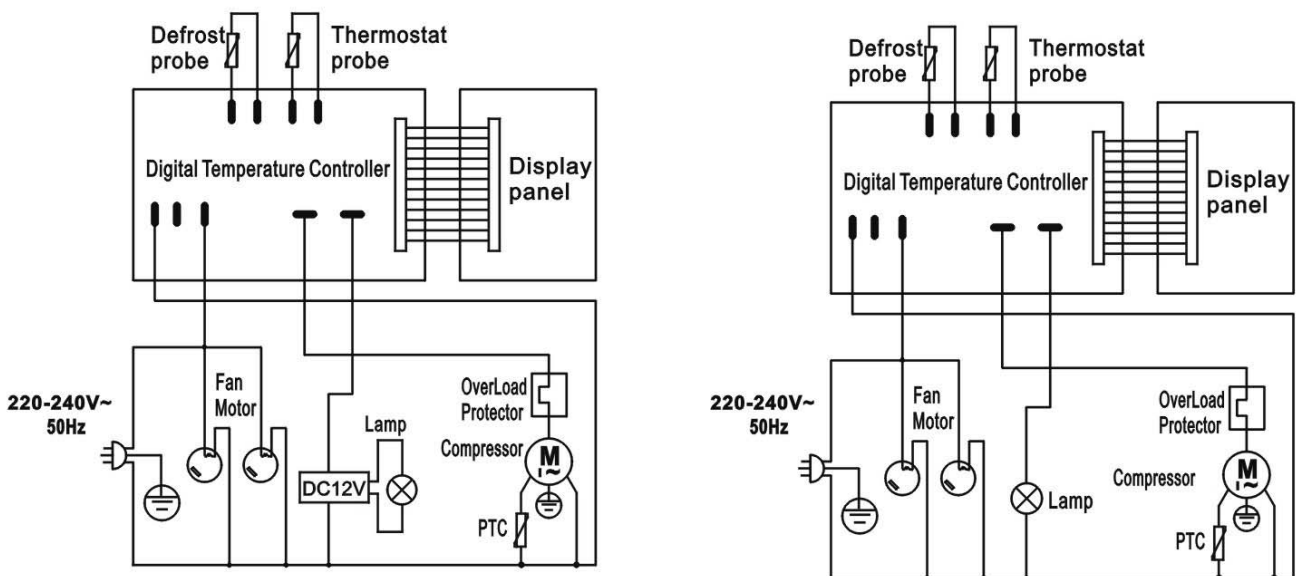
Defrost probe
Thermostat probe
Digital Temperature Controller
Display panel
220-240V~ 50Hz
Fan Motor
OverLoad Protector
Lamp
Compressor
M 1~
DC12V
PTC

Defrost probe
Thermostat probe
Digital Temperature Controller
Display panel
220-240V~ 50Hz
Fan Motor
OverLoad Protector
Compressor
M 1~
Lamp
PTC